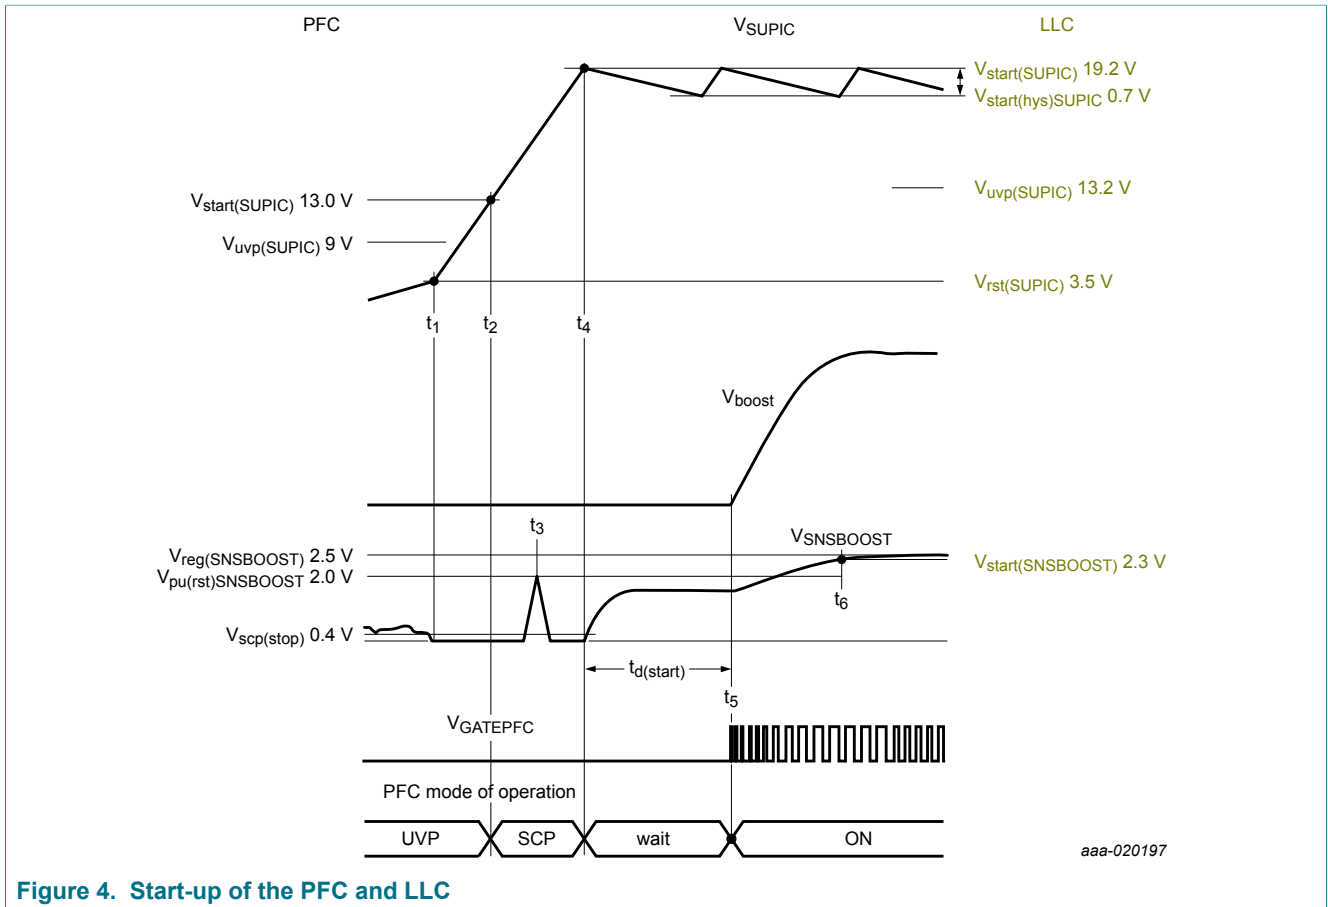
PFC

$V_{SUPIC}$

LLC

$V_{start(SUPIC)}$ 19.2 V
$V_{start(hys)SUPIC}$ 0.7 V

$V_{uvp(SUPIC)}$ 13.2 V

$V_{start(SUPIC)}$ 13.0 V

$V_{uvp(SUPIC)}$ 9 V

$V_{rst(SUPIC)}$ 3.5 V

$t_1$ $t_2$ $t_4$

$V_{boost}$

$t_3$

$V_{SNSBOOST}$

$V_{reg(SNSBOOST)}$ 2.5 V
$V_{pu(rst)SNSBOOST}$ 2.0 V

$V_{start(SNSBOOST)}$ 2.3 V

$t_6$

$V_{scp(stop)}$ 0.4 V

$t_{d(start)}$

$t_5$

$V_{GATEPFC}$

PFC mode of operation

UVP SCP wait ON

aaa-020197

Figure 4. Start-up of the PFC and LLC